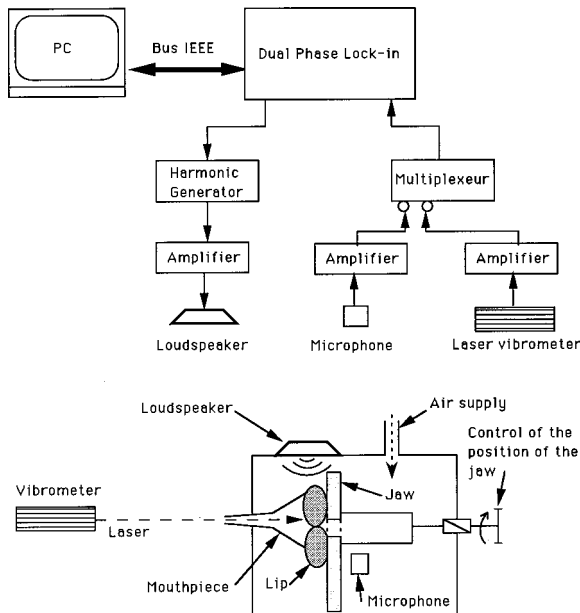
PC

Bus IEEE

Dual Phase Lock-in

Harmonic Generator

Multiplexeur

Amplifier

Amplifier

Amplifier

Loudspeaker

Microphone

Laser vibrometer

Loudspeaker

Air supply

Control of the position of the jaw

Vibrometer

Jaw

Laser

Mouthpiece

Lip

Microphone